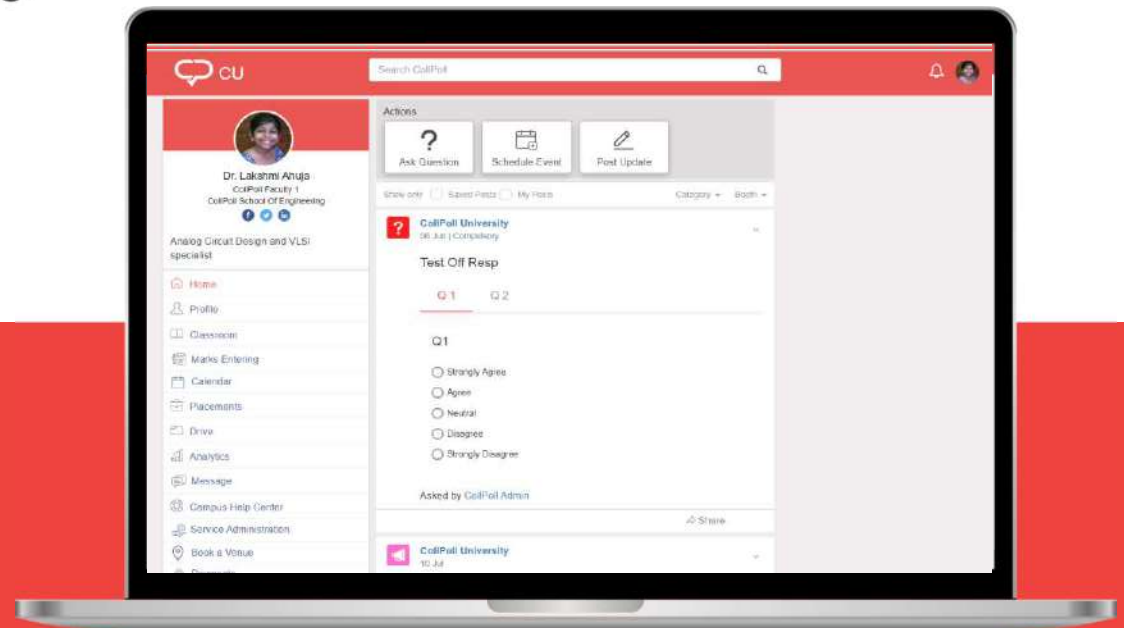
CU

Search CollPoll

Dr. Lakshmi Ahuja
CollPoll Faculty 1
CollPoll School Of Engineering

Analog Circuit Design and VLSI specialist

Home
Profile
Classroom
Marks Entering
Calendar
Placements
Drive
Analytics
Message
Campus Help Center
Service Administration
Book a Venue

Actions
Ask Question
Schedule Event
Post Update

Show only: Saved Posts My Posts
Category Both

CollPoll University
06 Jul | Compulsory

Test Off Resp

Q 1
Q 2

Q1

Strongly Agree
Agree
Neutral
Disagree
Strongly Disagree

Asked by CollPoll Admin

Share

CollPoll University
10 Jul